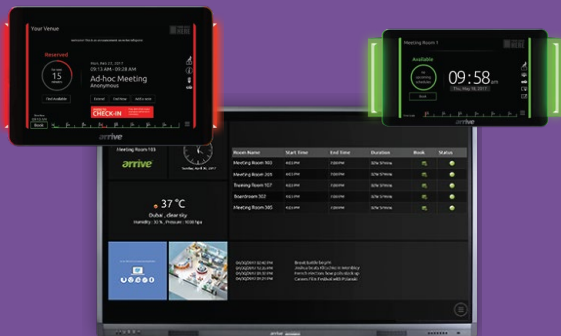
Your Venue

Reserved

15

Ad-hoc Meeting
Anonymous

Not Available

CHECK-IN

Book

Meeting Room 1

Available

09:58 am

Book

arrive

Meeting Room 103

37 °C

Dubai , clear sky

| Room Name | Start Time | End Time | Duration | Book | Status |
|---|---|---|---|---|---|
| Meeting Room 102 | | | | | |
| Meeting Room 205 | | | | | |
| Training Room 107 | | | | | |
| Boardroom 302 | | | | | |
| Meeting Room 305 | | | | | |

arrive